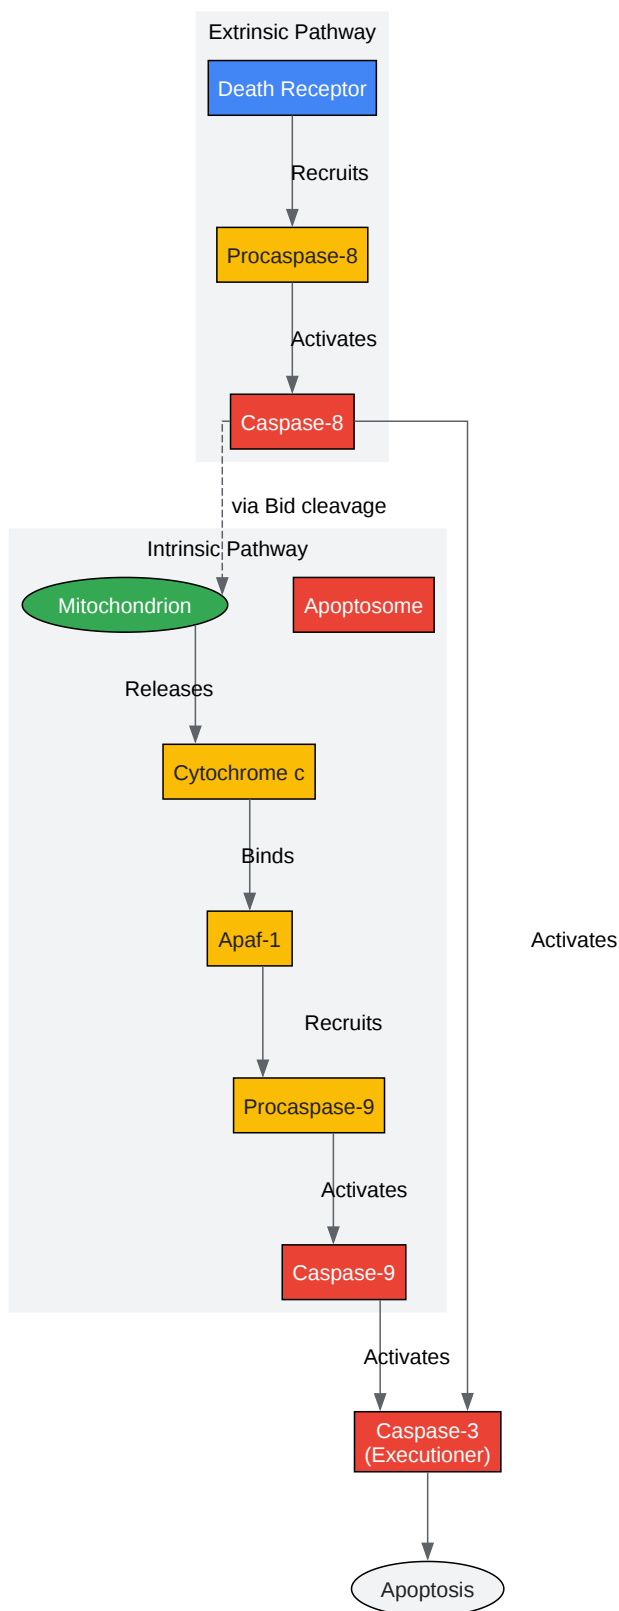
Extrinsic Pathway

Death Receptor

Recruits

Procaspase-8

Activates

Caspase-8

via Bid cleavage

Intrinsic Pathway

Mitochondrion

Apoptosome

Releases

Cytochrome c

Binds

Apaf-1

Recruits

Procaspase-9

Activates

Caspase-9

Activates

Activates

Caspase-3
(Executioner)

Apoptosis